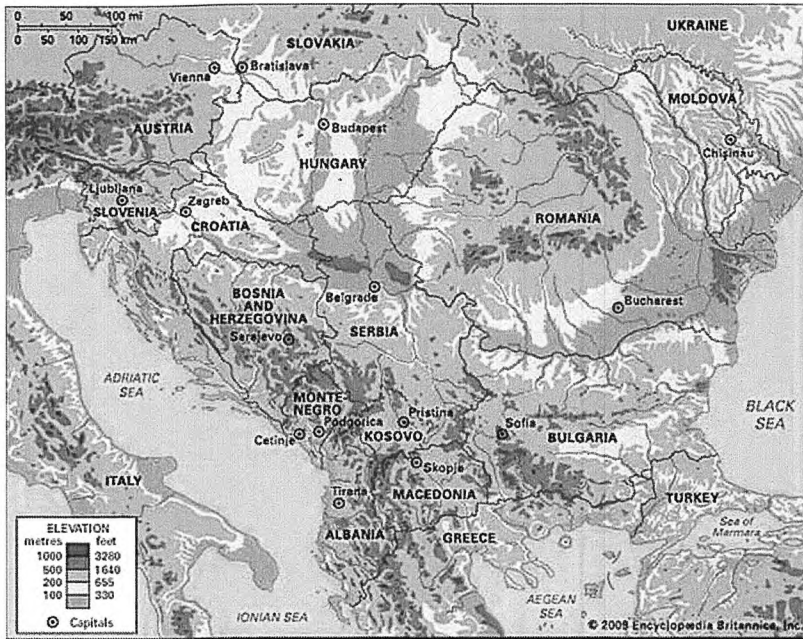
0 50 100 mi
0 50 100 150 km

SLOVAKIA
UKRAINE
Vienna
Bratislava
MOLDOVA
AUSTRIA
Budapest
Chişinău
HUNGARY
Ljubljana
Zagreb
SLOVENIA
CROATIA
ROMANIA
BOSNIA AND HERZEGOVINA
Belgrade
Bucharest
Sarajevo
SERBIA
ADRIATIC SEA
MONTENEGRO
Pristina
BLACK SEA
Podgorica
Sofia
Cetinje
KOSOVO
BULGARIA
Skopje
ITALY
Tirana
MACEDONIA
TURKEY
ALBANIA
GREECE
Sea of Marmara
IONIAN SEA
AEGEAN SEA

ELEVATION
| metres | feet |
|---|---|
| 1000 | 3280 |
| 500 | 1640 |
| 200 | 655 |
| 100 | 330 |

Capitals

© 2008 Encyclopædia Britannica, Inc.